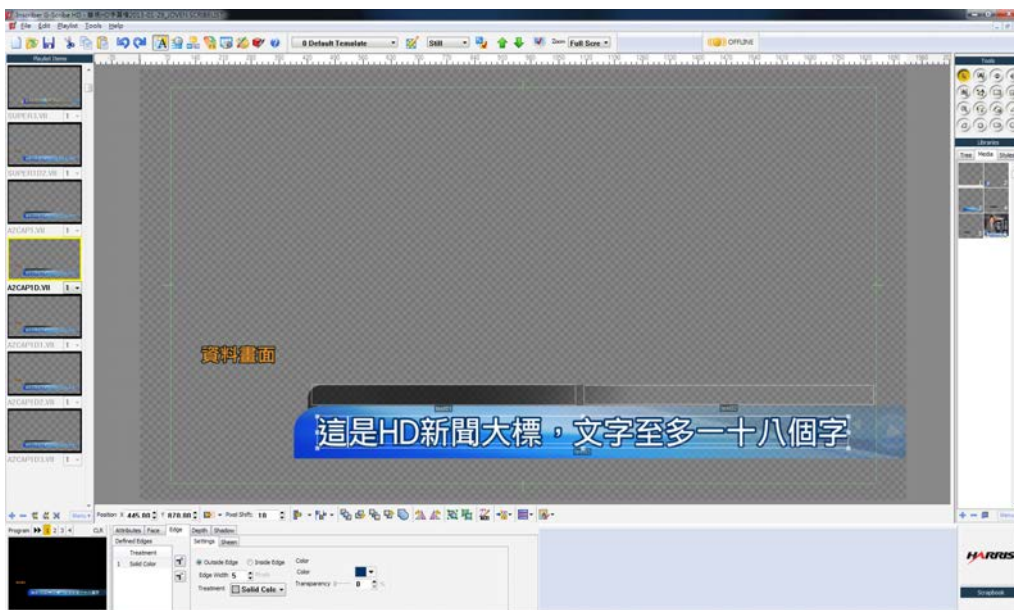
File Edit Playlist Tools Help

0 Default Template
Still
Zoom Full Scre
OFFLINE

Playlist Items
SUPER3.VII
SUPER1DZ.VII
A2CAP1.VII
A2CAP1D.VII
A2CAP1D1.VII
A2CAP1D2.VII
A2CAP1D3.VII

Tools
Libraries
Tree Media Styles

資料畫面

這是HD新聞大標，文字至多一十八個字

Position: X 445.00 Y 870.00 Pixel Shift: 10

Program 1 2 3 4 CLR
Attributes Face Edge Depth Shadow
Defined Edges
Treatment
1 Solid Color
Settings Sheen
Outside Edge Inside Edge
Edge Width 5
Treatment Solid Colo
Color
Color
Transparency 0 %

HARRIS
Scrapbook